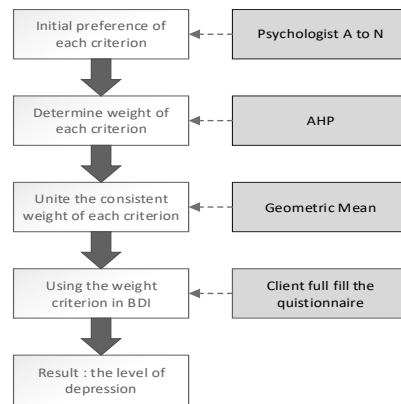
Initial preference of each criterion

Psychologist A to N

Determine weight of each criterion

AHP

Unite the consistent weight of each criterion

Geometric Mean

Using the weight criterion in BDI

Client full fill the quistionnaire

Result : the level of depression